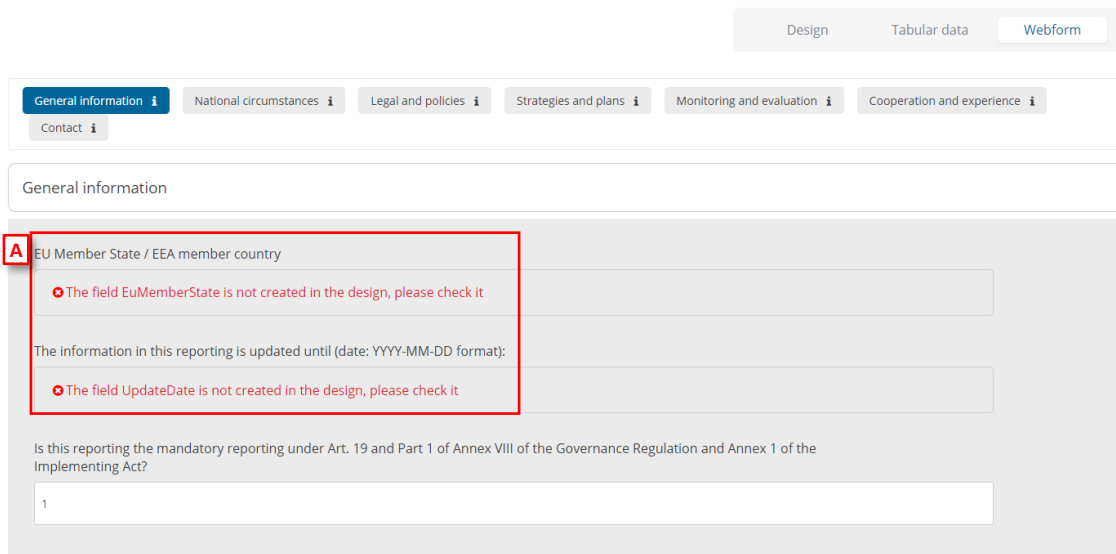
Design Tabular data Webform

General information ℹ National circumstances ℹ Legal and policies ℹ Strategies and plans ℹ Monitoring and evaluation ℹ Cooperation and experience ℹ Contact ℹ

General information

A

EU Member State / EEA member country

The field EuMemberState is not created in the design, please check it

The information in this reporting is updated until (date: YYYY-MM-DD format):

The field UpdateDate is not created in the design, please check it

Is this reporting the mandatory reporting under Art. 19 and Part 1 of Annex VIII of the Governance Regulation and Annex 1 of the Implementing Act?

1